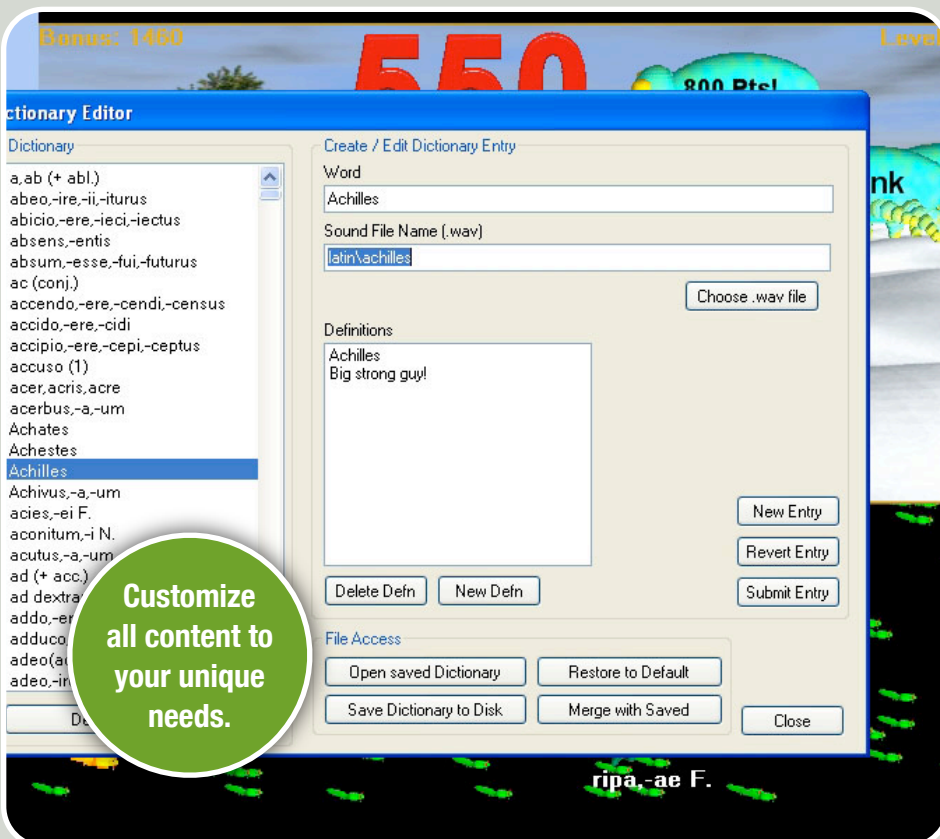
Bonus: 1460

550

800 Pts!

Level

nk

ctionary Editor

Dictionary

a,ab (+ abl.)
abeo,-ire,-ii,-iturus
abicio,-ere,-ieci,-iectus
absens,-entis
absum,-esse,-fui,-futurus
ac (conj.)
accendo,-ere,-cendi,-census
accido,-ere,-cidi
accipio,-ere,-cepi,-ceptus
accuso (1)
acer,acris,acre
acerbus,-a,-um
Achates
Achestes
Achilles
Achivus,-a,-um
acies,-ei F.
aconitum,-i N.
acutus,-a,-um
ad (+ acc.)
ad dextra
addo,-er
adduco,
adeo(a
adeo,-ir

De

Customize all content to your unique needs.

Create / Edit Dictionary Entry

Word

Achilles

Sound File Name (.wav)

latin\achilles

Choose .wav file

Definitions

Achilles
Big strong guy!

New Entry

Revert Entry

Submit Entry

Delete Defn

New Defn

File Access

Open saved Dictionary

Restore to Default

Save Dictionary to Disk

Merge with Saved

Close

ripa,-ae F.